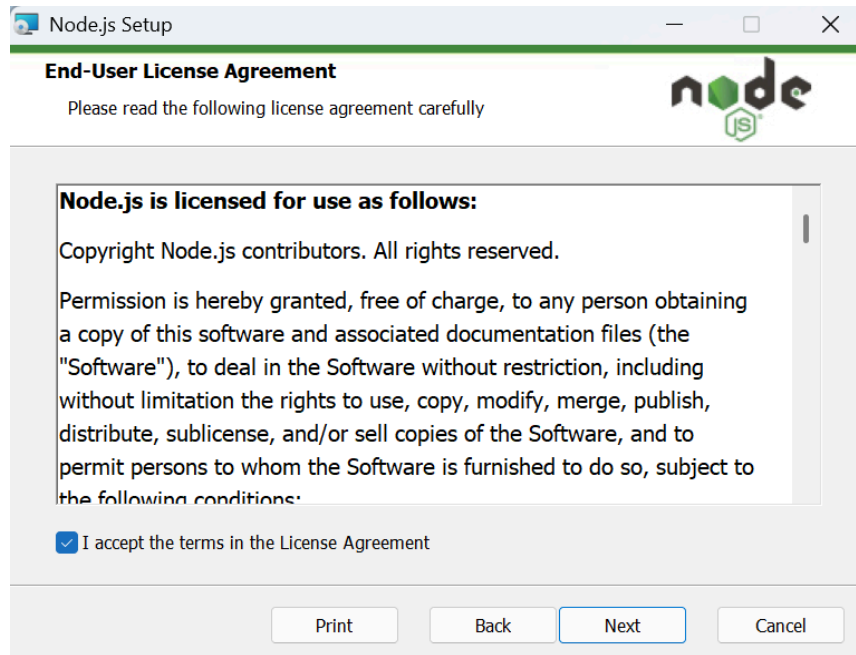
Node.js Setup

End-User License Agreement

Please read the following license agreement carefully

node JS

Node.js is licensed for use as follows:

Copyright Node.js contributors. All rights reserved.

Permission is hereby granted, free of charge, to any person obtaining a copy of this software and associated documentation files (the "Software"), to deal in the Software without restriction, including without limitation the rights to use, copy, modify, merge, publish, distribute, sublicense, and/or sell copies of the Software, and to permit persons to whom the Software is furnished to do so, subject to the following conditions:

I accept the terms in the License Agreement

Print Back Next Cancel